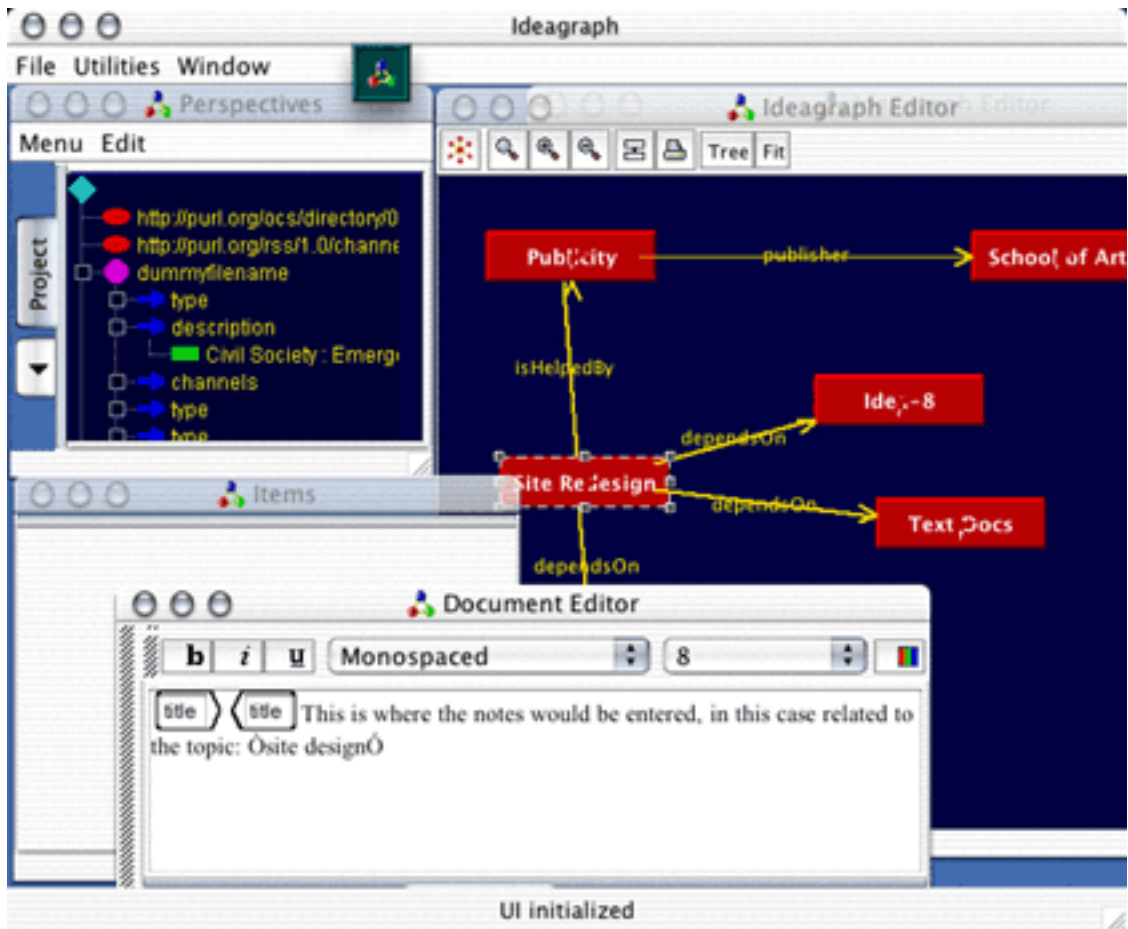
Ideagraph

File Utilities Window

Perspectives

Menu Edit

Project

http://purl.org/ocs/directory/0
http://purl.org/rss/1.0/channe
dummyfilename
type
description
Civil Society : Emerg
channels
type
type

Ideagraph Editor

Tree Fit

Publ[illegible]city
publisher
School of Art
isHelpedBy
Ide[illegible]-8
dependsOn
Site Re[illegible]esign
dependsOn
Text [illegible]ocs
dependsOn

Items

Document Editor

b i u Monospaced 8

title title This is where the notes would be entered, in this case related to the topic: Òsite designÓ

UI initialized